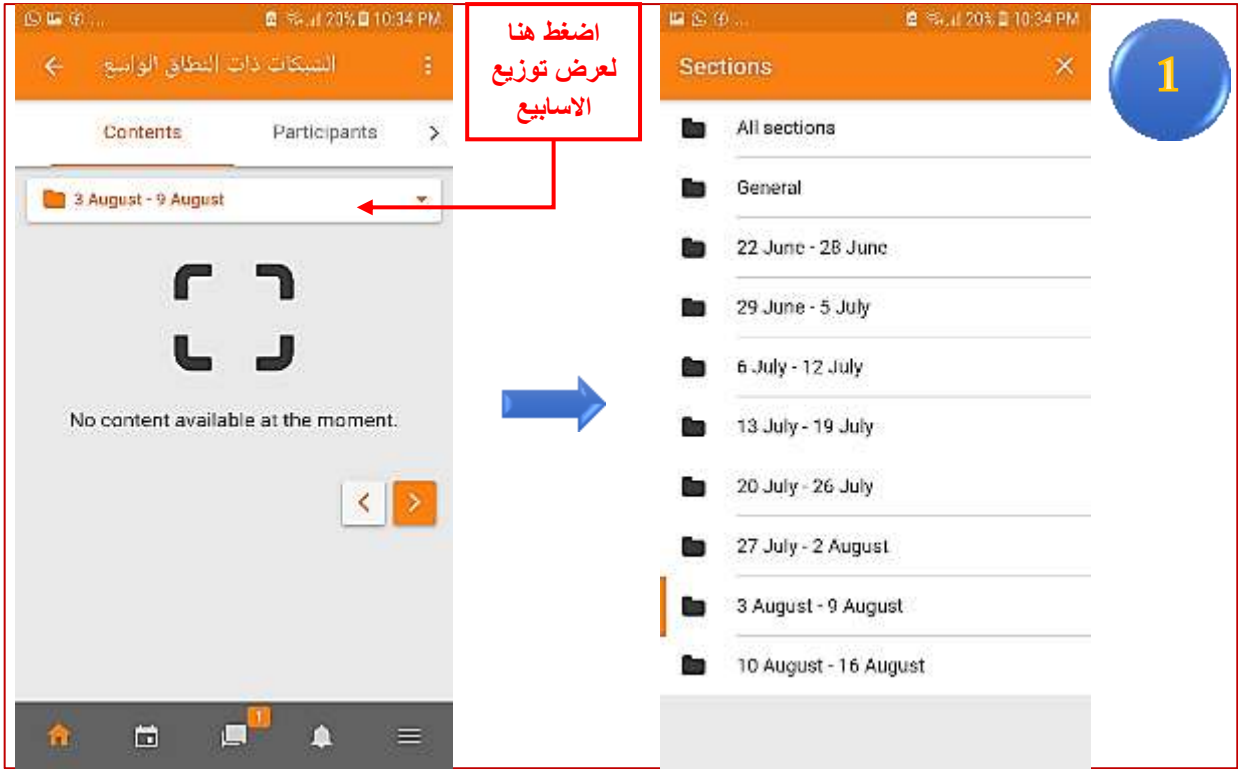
20% 10:34 PM

الشبكات ذات النطاق الواسع

Contents

Participants

3 August - 9 August

No content available at the moment.

1

اضغط هنا لعرض توزيع الاسابيع

20% 10:34 PM

Sections

All sections

General

22 June - 28 June

29 June - 5 July

6 July - 12 July

13 July - 19 July

20 July - 26 July

27 July - 2 August

3 August - 9 August

10 August - 16 August

1